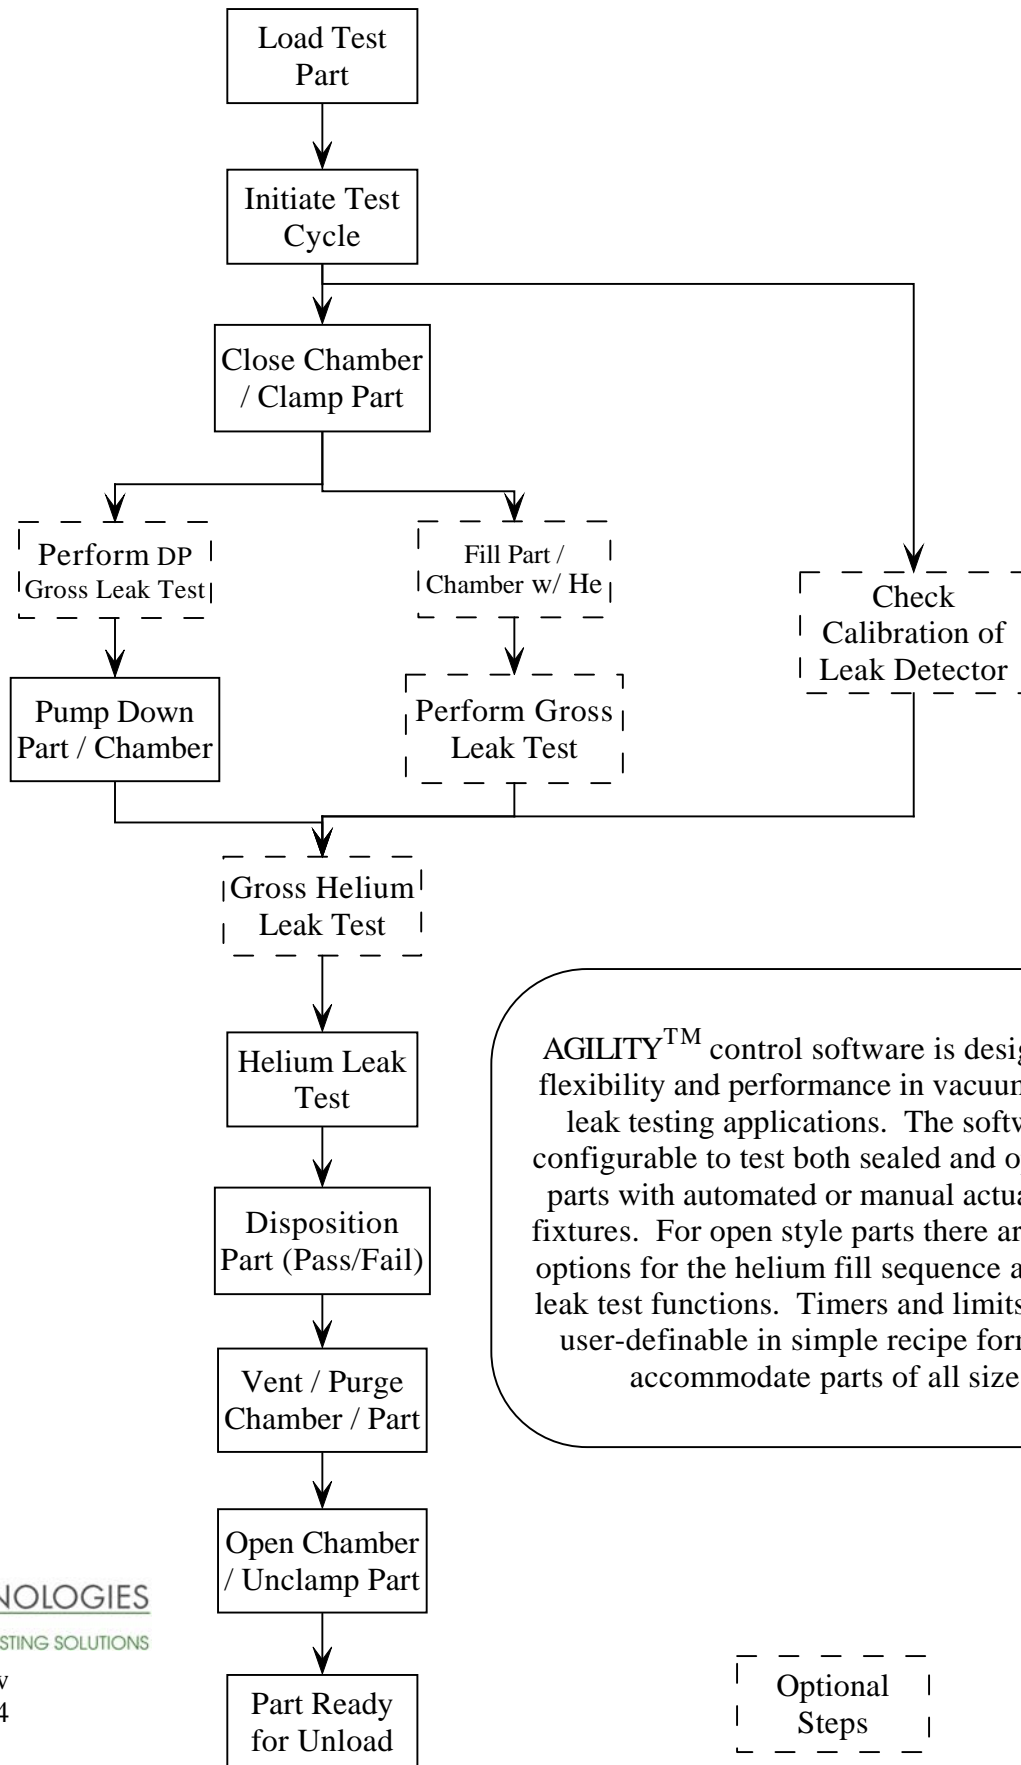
Load Test Part

Initiate Test Cycle

Close Chamber / Clamp Part

Perform DP Gross Leak Test

Fill Part / Chamber w/ He

Check Calibration of Leak Detector

Pump Down Part / Chamber

Perform Gross Leak Test

Gross Helium Leak Test

Helium Leak Test

Disposition Part (Pass/Fail)

Vent / Purge Chamber / Part

Open Chamber / Unclamp Part

Part Ready for Unload

AGILITY$^{TM}$ control software is desig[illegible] flexibility and performance in vacuum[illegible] leak testing applications. The softw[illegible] configurable to test both sealed and o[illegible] parts with automated or manual actua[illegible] fixtures. For open style parts there ar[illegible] options for the helium fill sequence a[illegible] leak test functions. Timers and limits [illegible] user-definable in simple recipe form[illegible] accommodate parts of all size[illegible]

NOLOGIES
STING SOLUTIONS
w
4

Optional Steps